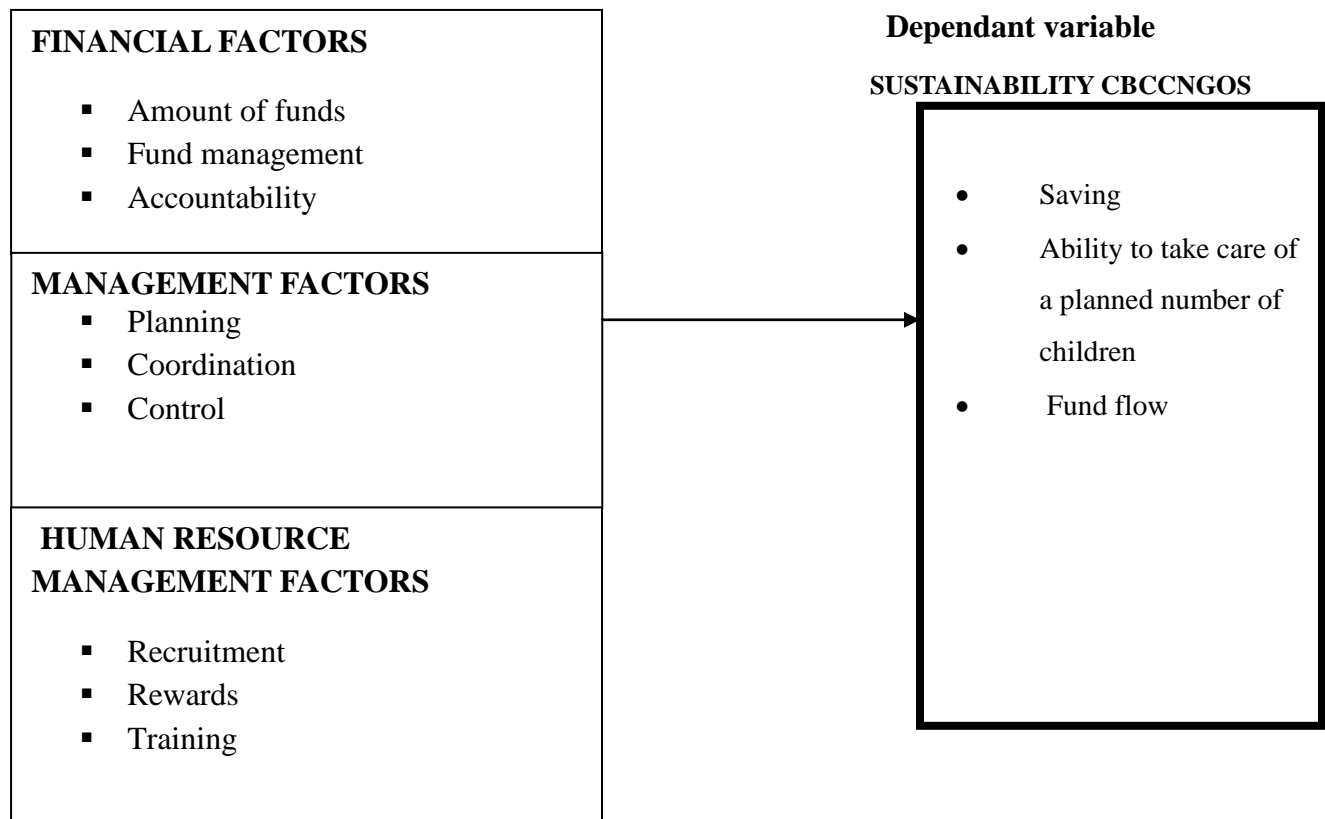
FINANCIAL FACTORS

- Amount of funds
- Fund management
- Accountability

MANAGEMENT FACTORS

- Planning
- Coordination
- Control

HUMAN RESOURCE MANAGEMENT FACTORS

- Recruitment
- Rewards
- Training

Dependant variable

SUSTAINABILITY CBCCNGOS

- Saving
- Ability to take care of a planned number of children
- Fund flow